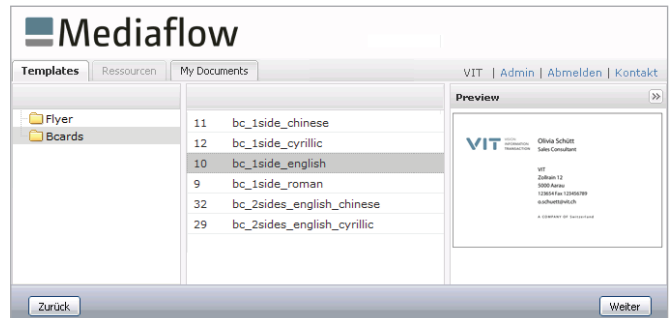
Mediaflow

Templates | Ressourcen | My Documents

VIT | Admin | Abmelden | Kontakt

Flyer
Bcards

| | |
|---|---|
| 11 | bc_1side_chinese |
| 12 | bc_1side_cyrillic |
| 10 | bc_1side_english |
| 9 | bc_1side_roman |
| 32 | bc_2sides_english_chinese |
| 29 | bc_2sides_english_cyrillic |

Preview

VIT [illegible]

Olivia Schütt
Sales Consultant

VIT
Zollrain 12
5000 Aarau
123654 Fax 123456789
o.schuett@vit.ch

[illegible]

Zurück

Weiter